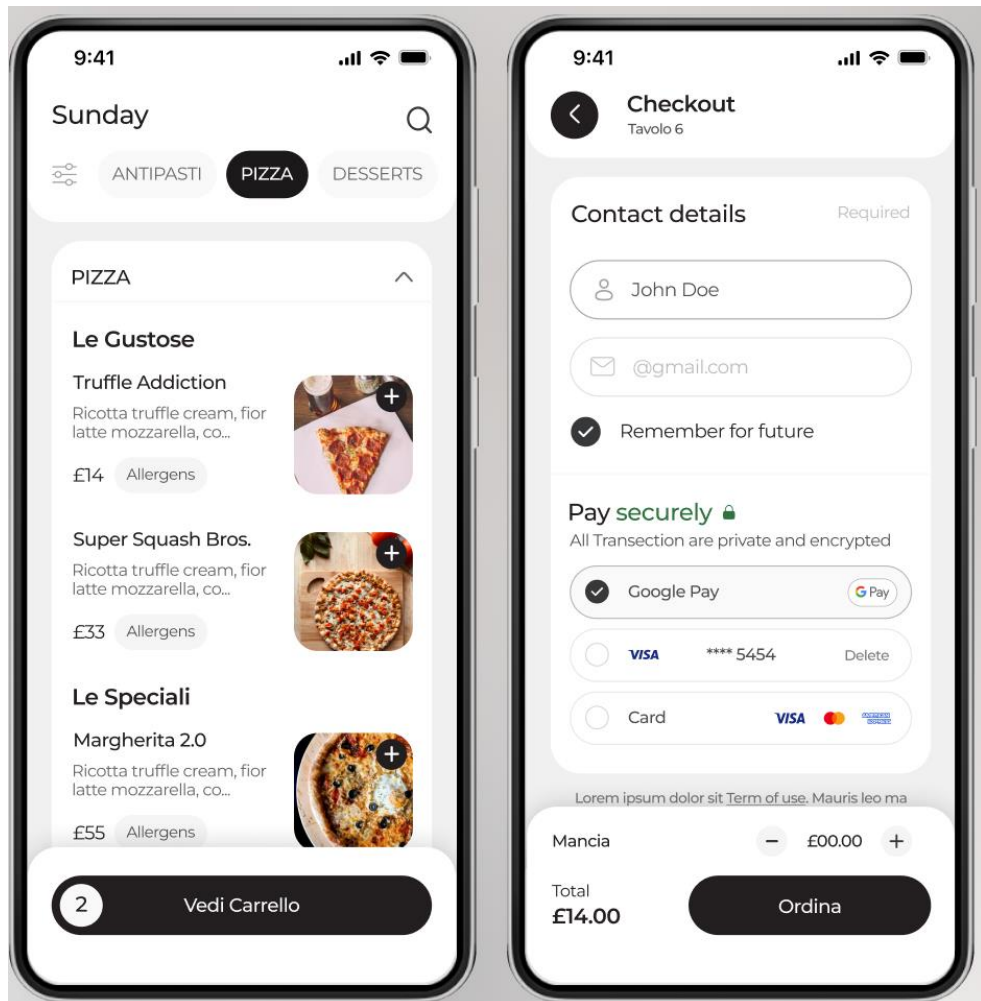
9:41

Sunday

ANTIPASTI PIZZA DESSERTS

PIZZA

Le Gustose

Truffle Addiction
Ricotta truffle cream, fior latte mozzarella, co...
£14 Allergens

Super Squash Bros.
Ricotta truffle cream, fior latte mozzarella, co...
£33 Allergens

Le Speciali

Margherita 2.0
Ricotta truffle cream, fior latte mozzarella, co...
£55 Allergens

2 Vedi Carrello

9:41

Checkout
Tavolo 6

Contact details Required

John Doe

@gmail.com

Remember for future

Pay securely
All Transection are private and encrypted

Google Pay G Pay

VISA **** 5454 Delete

Card VISA

Lorem ipsum dolor sit Term of use. Mauris leo ma

Mancia − £00.00 +

Total
£14.00

Ordina